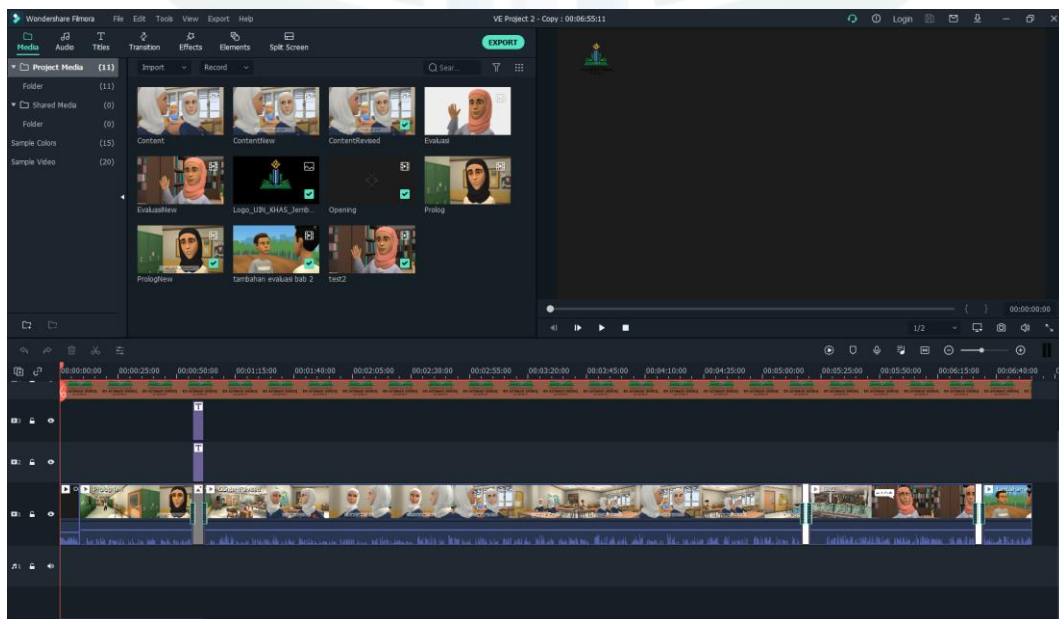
Wondershare Filmora File Edit Tools View Export Help

VE Project 2 - Copy : 00:06:55:11

Login

Media Audio Titles Transition Effects Elements Split Screen

EXPORT

Project Media (11)
Folder (11)
Shared Media (0)
Folder (0)
Sample Colors (15)
Sample Video (20)

Import Record

Sear...

Content
ContentNew
ContentRevised
Evaluasi
EvaluasiNew
Logo_UIN_KHAS_Jemb...
Opening
Prolog
PrologNew
tambahan evaluasi bab 2
test2

00:00:00:00

1/2

00:00:00:00 00:00:25:00 00:00:50:00 00:01:15:00 00:01:40:00 00:02:05:00 00:02:30:00 00:02:55:00 00:03:20:00 00:03:45:00 00:04:10:00 00:04:35:00 00:05:00:00 00:05:25:00 00:05:50:00 00:06:15:00 00:06:40:00

PrologNew

ContentRevised